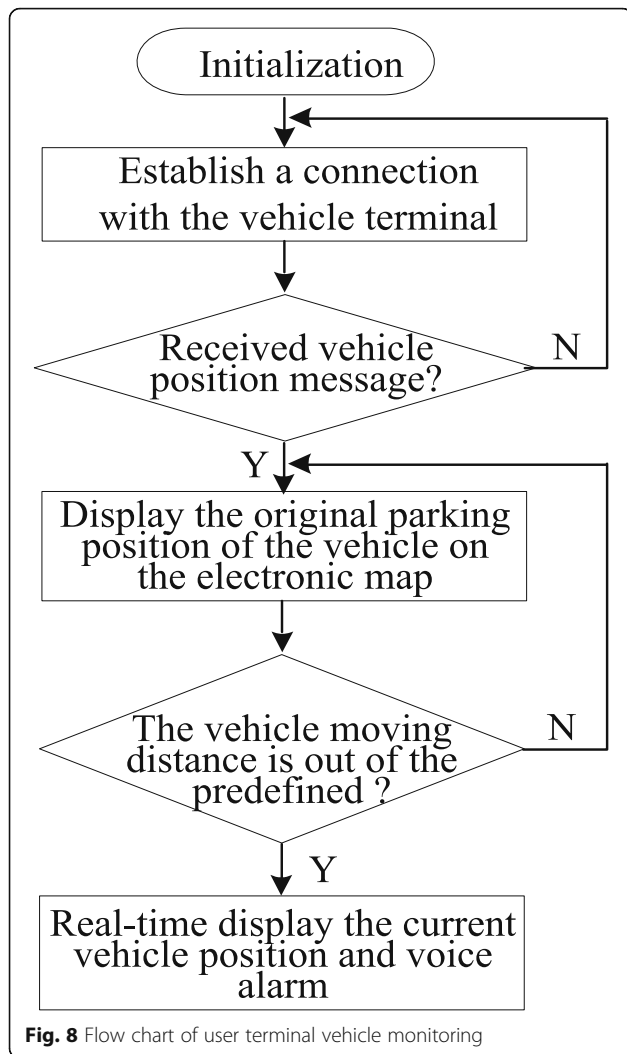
Initialization

Establish a connection with the vehicle terminal

Received vehicle position message?

N

Y

Display the original parking position of the vehicle on the electronic map

The vehicle moving distance is out of the predefined ?

N

Y

Real-time display the current vehicle position and voice alarm

**Fig. 8** Flow chart of user terminal vehicle monitoring